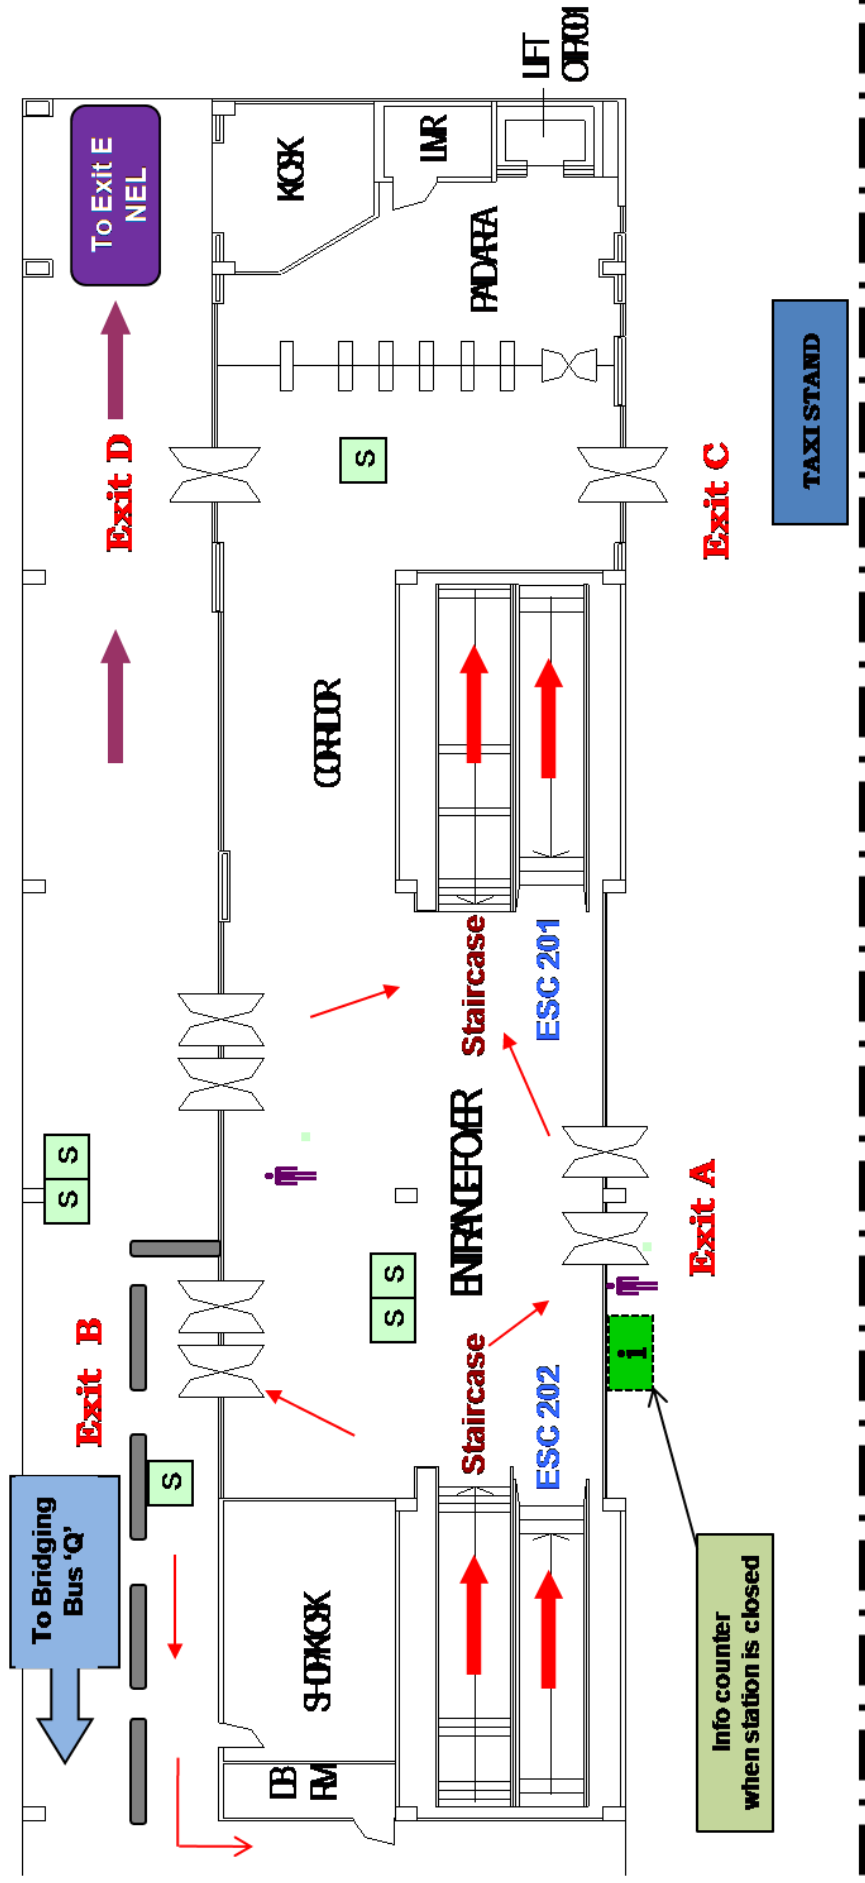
LIFT
OHF001

To Exit E
NEL

KIOSK

LMR

PADARA

TAXI STAND

S

Exit D

Exit C

CORRIDOR

Staircase

ESC 201

S S

ENTRANCE FOYER

S S

Exit A

Exit B

S

Staircase

ESC 202

i

To Bridging
Bus 'Q'

SHOP/KIOSK

DB
RM

Info counter
when station is closed